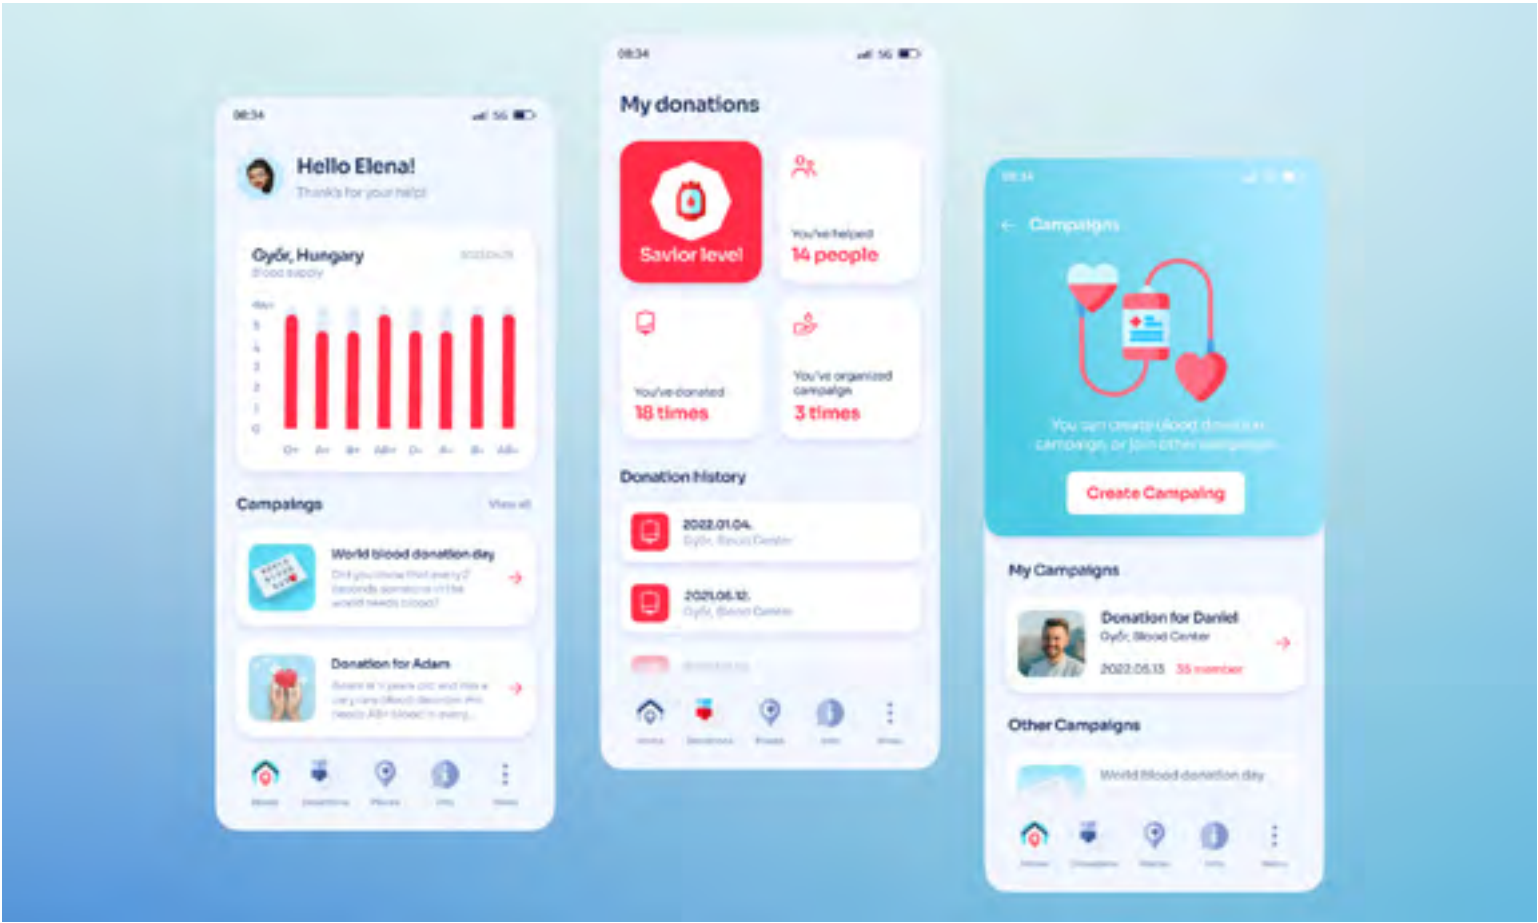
08:34
5G

Hello Elena!
Thanks for your help!

Győr, Hungary
Blood supply
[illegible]

Max
5
4
3
2
1
0

0+ A+ B+ AB+ 0- A- B- AB-

Campaings
View all

World blood donation day
Did you know that every 2 seconds someone in the world needs blood?

Donation for Adam
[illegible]

Home Donations Places Info More

08:34
5G

My donations

Savior level

You've helped
14 people

You've donated
18 times

You've organized campaign
3 times

Donation history

2022.01.04.
Győr, Blood Center

2021.08.12.
Győr, Blood Center

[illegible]

Home Donations Places Info More

08:34

Campaigns

You can create blood donation campaign, or join other campaigns

Create Campaing

My Campaigns

Donation for Daniel
Győr, Blood Center
2022.05.13 35 member

Other Campaigns

World blood donation day

Home Donations Places Info More